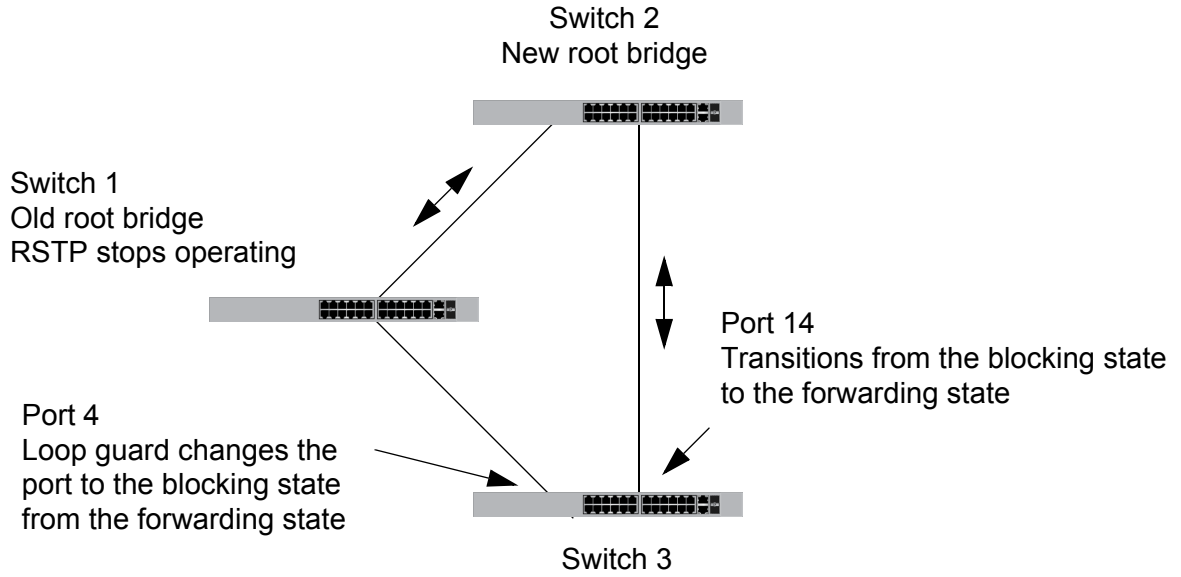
Switch 2
New root bridge

Switch 1
Old root bridge
RSTP stops operating

Port 14
Transitions from the blocking state to the forwarding state

Port 4
Loop guard changes the port to the blocking state from the forwarding state

Switch 3